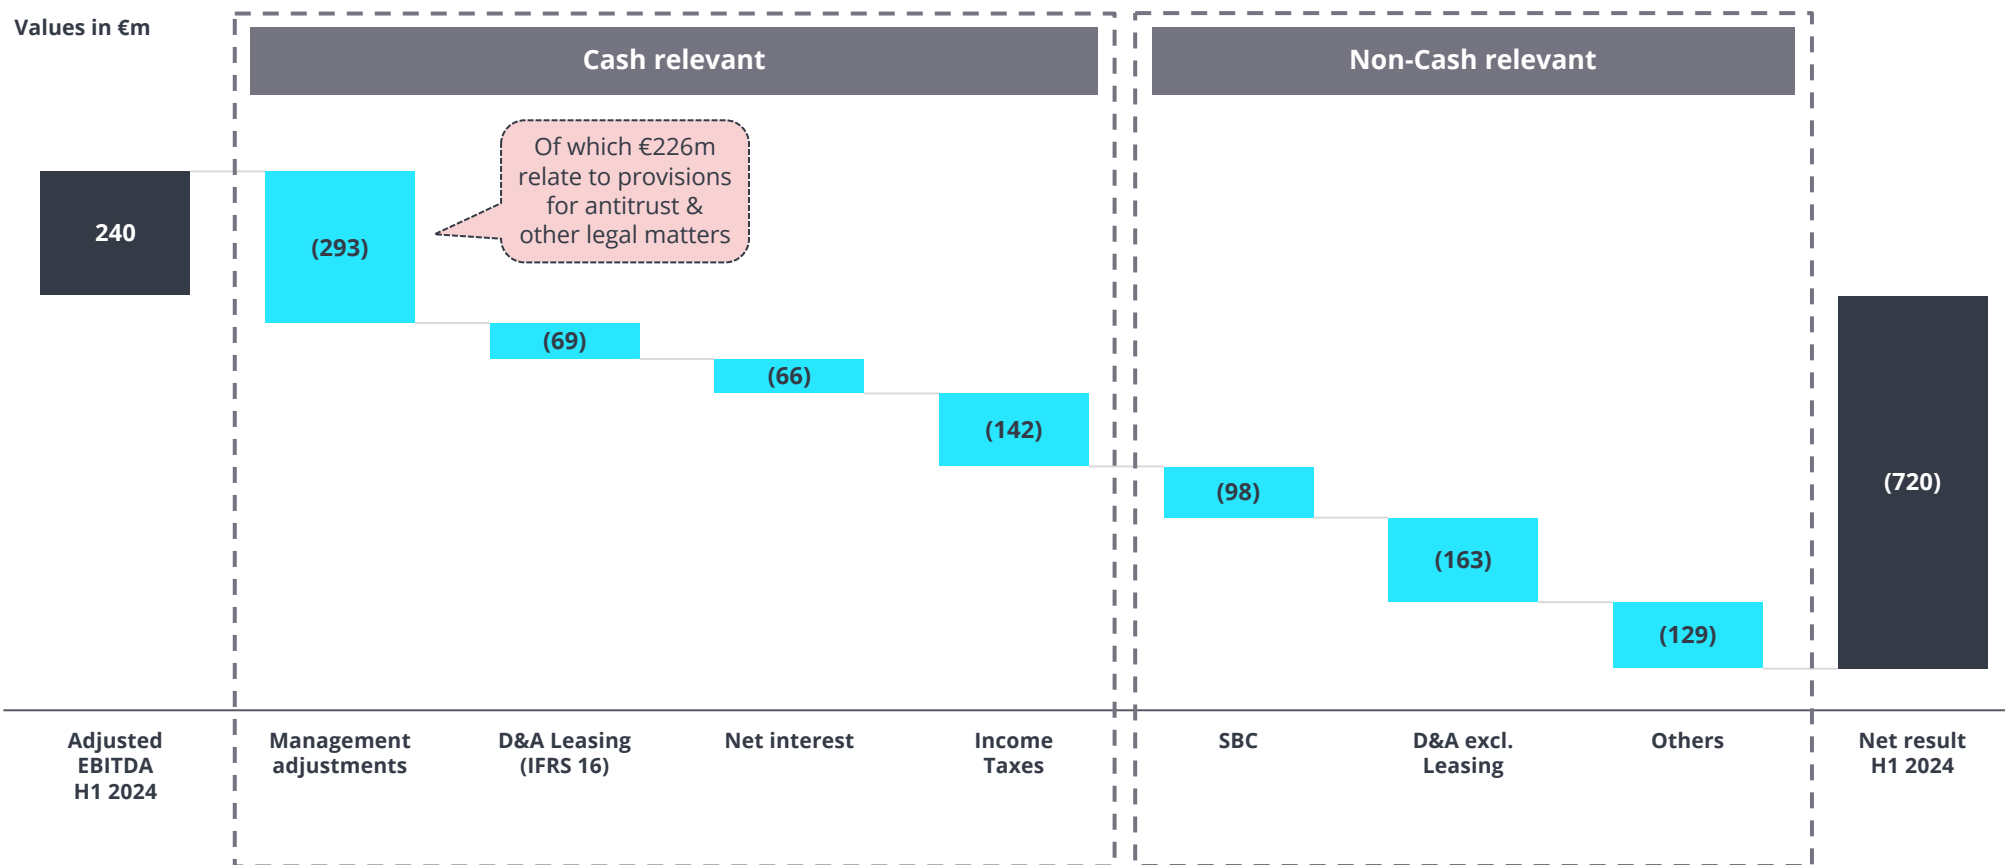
Values in €m

Cash relevant

Non-Cash relevant

Of which €226m relate to provisions for antitrust & other legal matters

240

(293)

(69)

(66)

(142)

(98)

(163)

(129)

(720)

Adjusted EBITDA H1 2024

Management adjustments

D&A Leasing (IFRS 16)

Net interest

Income Taxes

SBC

D&A excl. Leasing

Others

Net result H1 2024